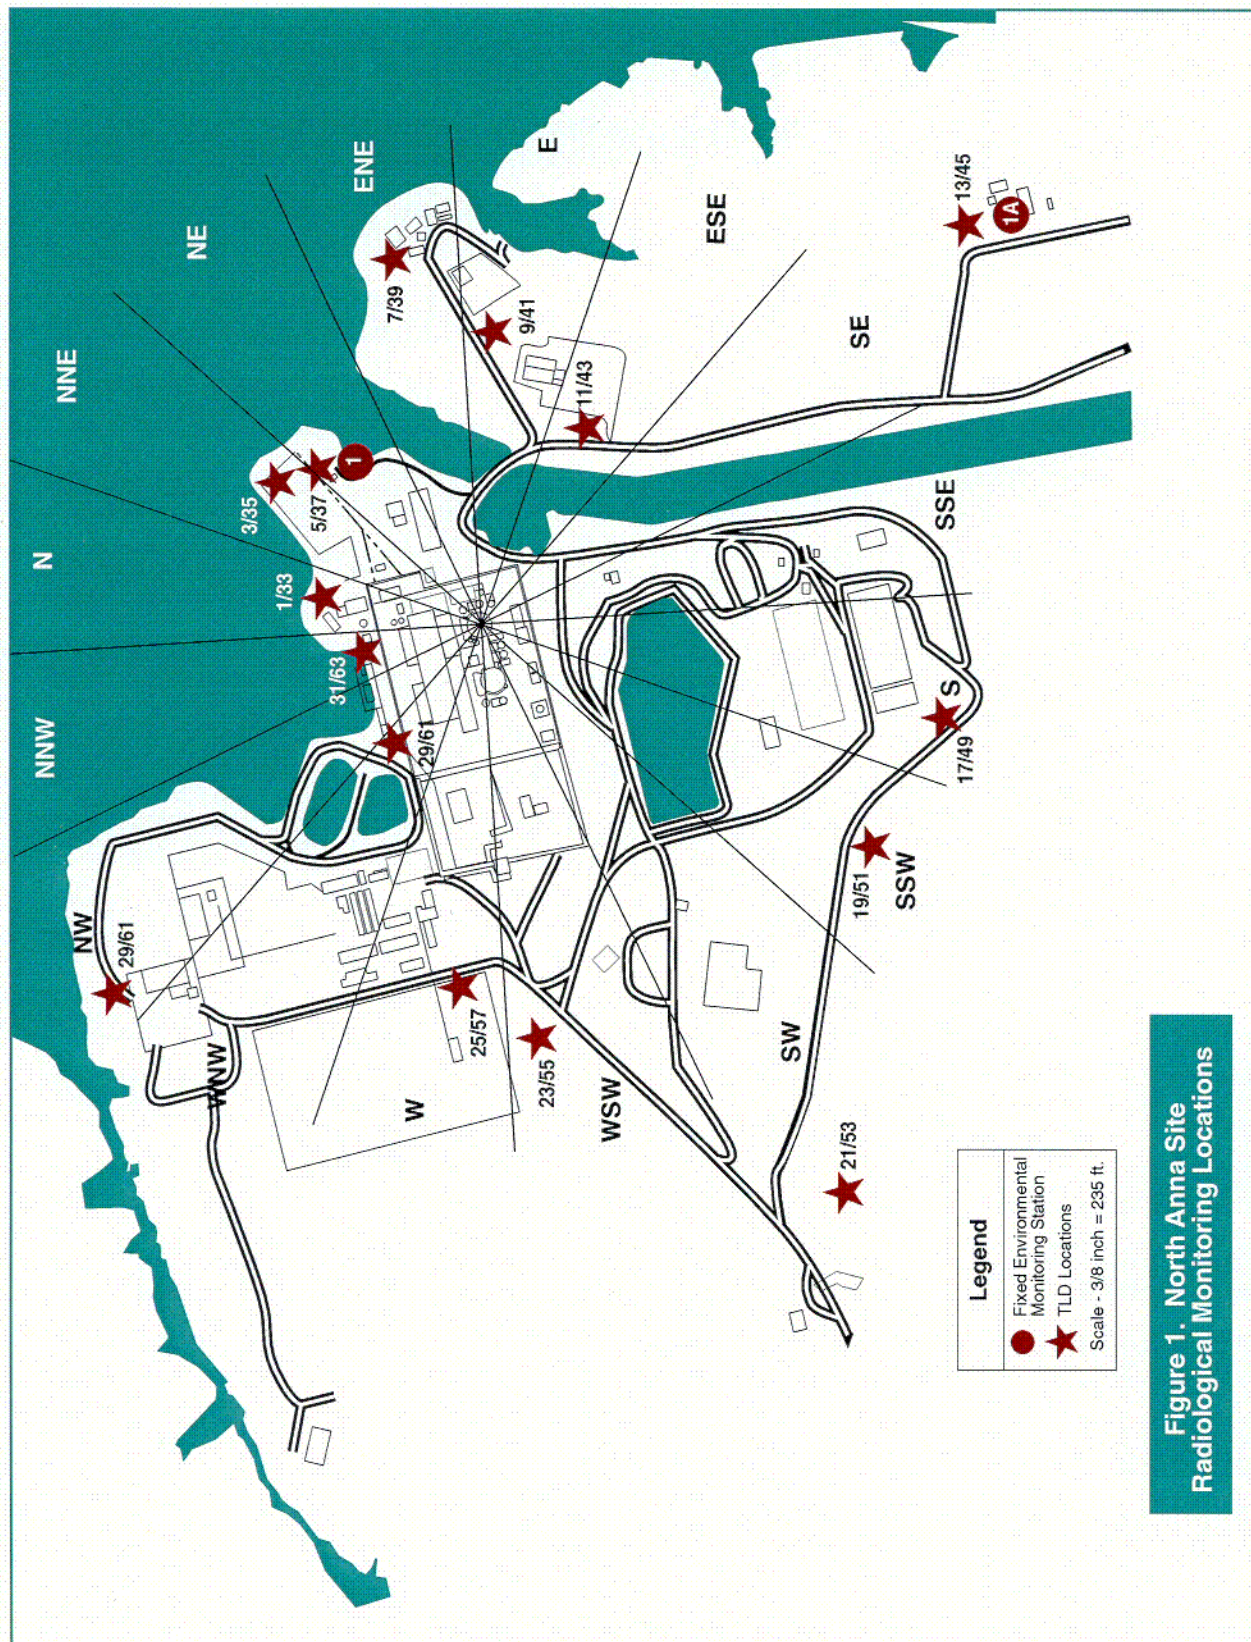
Figure 1. North Anna Site Radiological Monitoring Locations

Legend
Fixed Environmental Monitoring Station
TLD Locations
Scale - 3/8 inch = 235 ft.

NNW
N
NNE
NE
ENE
E
ESE
SE
SSE
S
SSW
SW
WSW
W
WNW
NW

1
1A
1/33
3/35
5/37
7/39
9/41
11/43
13/45
17/49
19/51
21/53
23/55
25/57
29/61
29/61
31/63